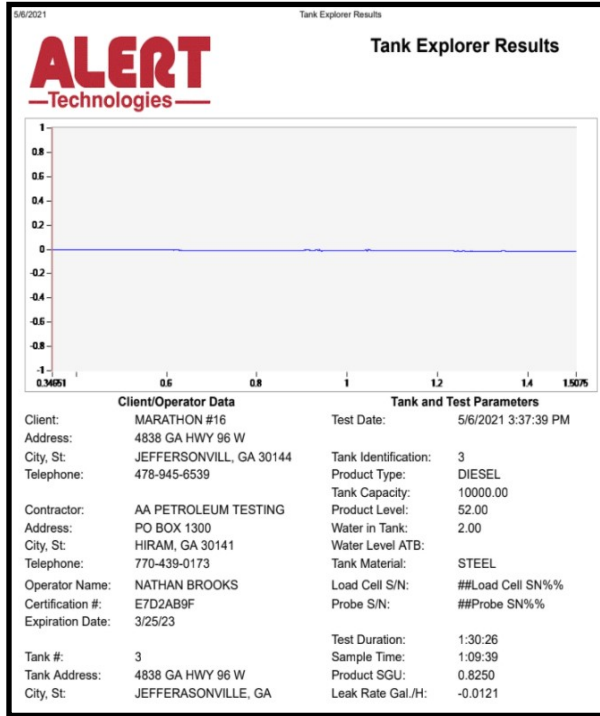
5/6/2021 Tank Explorer Results

ALERT
—Technologies—

Tank Explorer Results

1
0.8
0.6
0.4
0.2
0
-0.2
-0.4
-0.6
-0.8
-1
0.34651 0.6 0.8 1 1.2 1.4 1.5075

Client/Operator Data

| | |
|---|---|
| Client: | MARATHON #16 |
| Address: | 4838 GA HWY 96 W |
| City, St: | JEFFERSONVILL, GA 30144 |
| Telephone: | 478-945-6539 |
| Contractor: | AA PETROLEUM TESTING |
| Address: | PO BOX 1300 |
| City, St: | HIRAM, GA 30141 |
| Telephone: | 770-439-0173 |
| Operator Name: | NATHAN BROOKS |
| Certification #: | E7D2AB9F |
| Expiration Date: | 3/25/23 |
| Tank #: | 3 |
| Tank Address: | 4838 GA HWY 96 W |
| City, St: | JEFFERASONVILLE, GA |

Tank and Test Parameters

| | |
|---|---|
| Test Date: | 5/6/2021 3:37:39 PM |
| Tank Identification: | 3 |
| Product Type: | DIESEL |
| Tank Capacity: | 10000.00 |
| Product Level: | 52.00 |
| Water in Tank: | 2.00 |
| Water Level ATB: | |
| Tank Material: | STEEL |
| Load Cell S/N: | ##Load Cell SN%% |
| Probe S/N: | ##Probe SN%% |
| Test Duration: | 1:30:26 |
| Sample Time: | 1:09:39 |
| Product SGU: | 0.8250 |
| Leak Rate Gal./H: | -0.0121 |